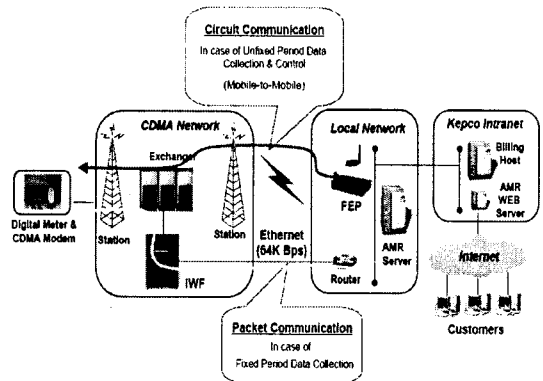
Circuit Communication
In case of Unfixed Period Data Collection & Control
(Mobile-to-Mobile)

CDMA Network
Exchange
Station
Station
IWF

Digital Meter & CDMA Modem

Ethernet (64K Bps)

Local Network
FEP
AMR Server
Router

Kepco Intranet
Billing Host
AMR WEB Server

Internet

Customers

Packet Communication
In case of
Fixed Period Data Collection